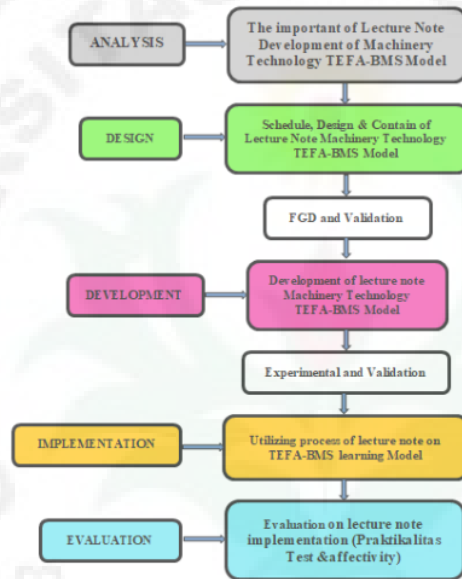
ANALYSIS

The important of Lecture Note Development of Machinery Technology TEFA-BMS Model

DESIGN

Schedule, Design & Contain of Lecture Note Machinery Technology TEFA-BMS Model

FGD and Validation

DEVELOPMENT

Development of lecture note Machinery Technology TEFA-BMS Model

Experimental and Validation

IMPLEMENTATION

Utilizing process of lecture note on TEFA-BMS learning Model

EVALUATION

Evaluation on lecture note implementation (Praktikalitas Test &affectivity)